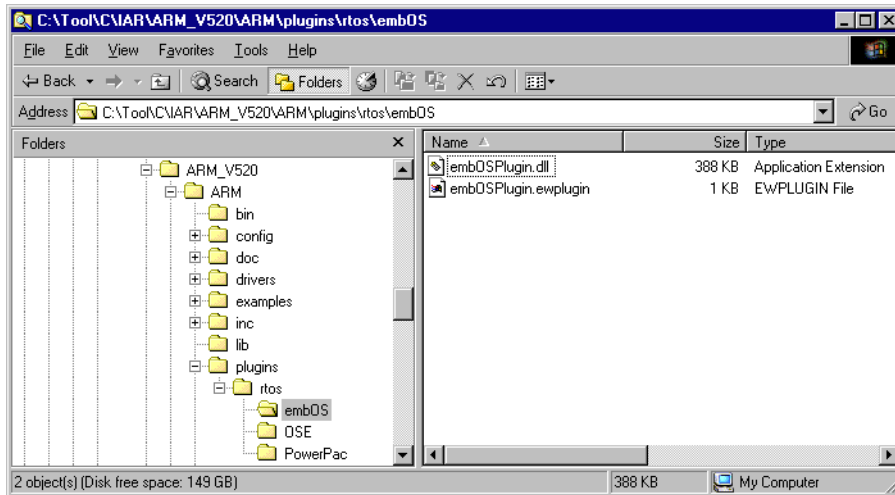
C:\Tool\C\IAR\ARM_V520\ARM\plugins\rtos\embOS

File Edit View Favorites Tools Help

Back Search Folders

Address C:\Tool\C\IAR\ARM_V520\ARM\plugins\rtos\embOS Go

Folders ×

ARM_V520
ARM
bin
config
doc
drivers
examples
inc
lib
plugins
rtos
embOS
OSE
PowerPac

| Name | Size | Type |
|---|---|---|
| embOSPlugin.dll | 388 KB | Application Extension |
| embOSPlugin.ewplugin | 1 KB | EWPLUGIN File |

2 object(s) (Disk free space: 149 GB) 388 KB My Computer